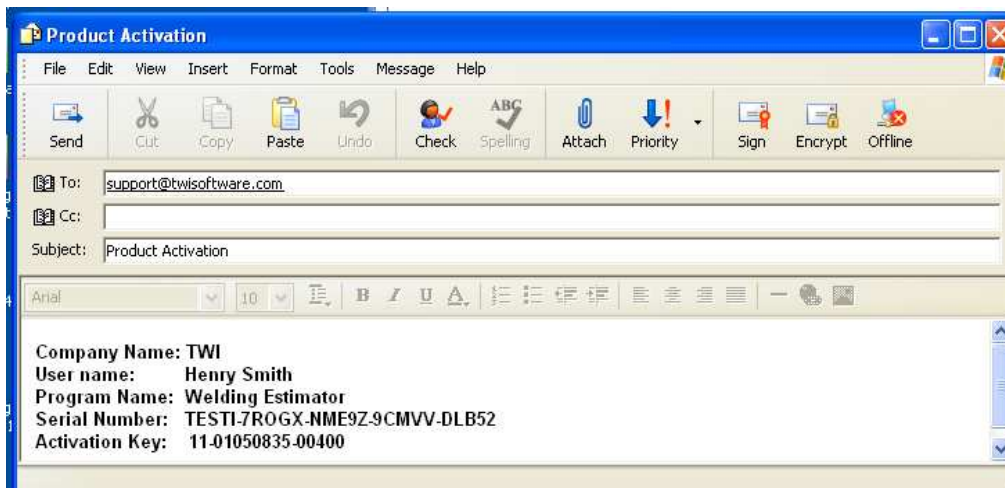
Product Activation

File Edit View Insert Format Tools Message Help

Send Cut Copy Paste Undo Check Spelling Attach Priority Sign Encrypt Offline

To: support@twisoftware.com

Cc:

Subject: Product Activation

Arial 10 B I U A

Company Name: TWI
User name: Henry Smith
Program Name: Welding Estimator
Serial Number: TESTI-7ROGX-NME9Z-9CMVV-DLB52
Activation Key: 11-01050835-00400